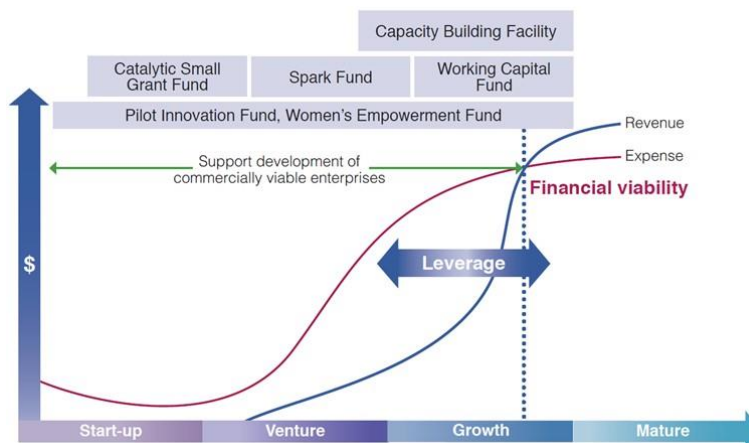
Capacity Building Facility

Catalytic Small Grant Fund

Spark Fund

Working Capital Fund

Pilot Innovation Fund, Women's Empowerment Fund

Revenue

Expense

Support development of commercially viable enterprises

Financial viability

$

Leverage

Start-up

Venture

Growth

Mature